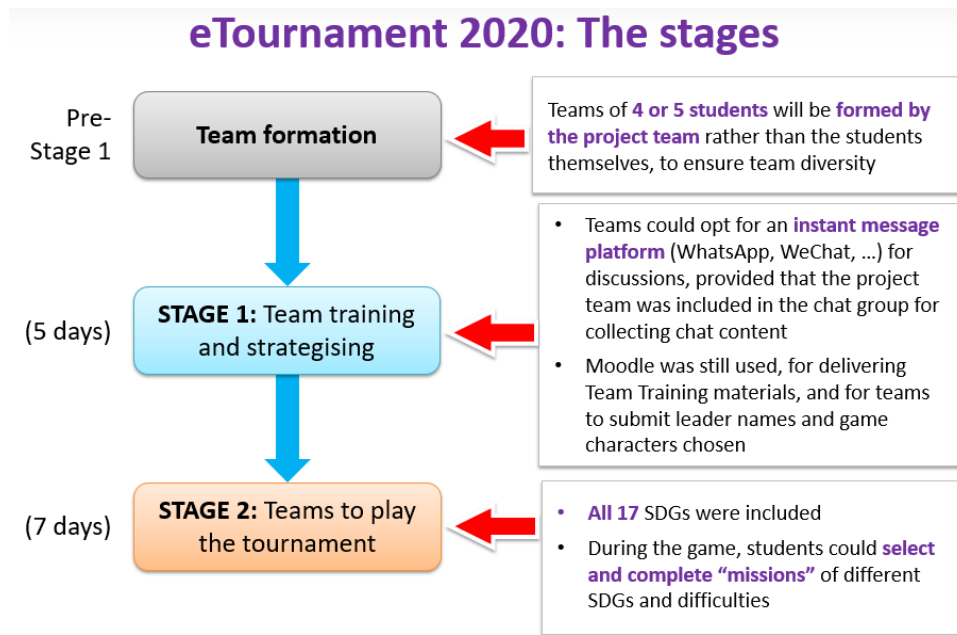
eTournament 2020: The stages

Pre-Stage 1

Team formation

Teams of 4 or 5 students will be formed by the project team rather than the students themselves, to ensure team diversity

(5 days)

STAGE 1: Team training and strategising

- Teams could opt for an instant message platform (WhatsApp, WeChat, …) for discussions, provided that the project team was included in the chat group for collecting chat content
- Moodle was still used, for delivering Team Training materials, and for teams to submit leader names and game characters chosen

(7 days)

STAGE 2: Teams to play the tournament

- All 17 SDGs were included
- During the game, students could select and complete “missions” of different SDGs and difficulties